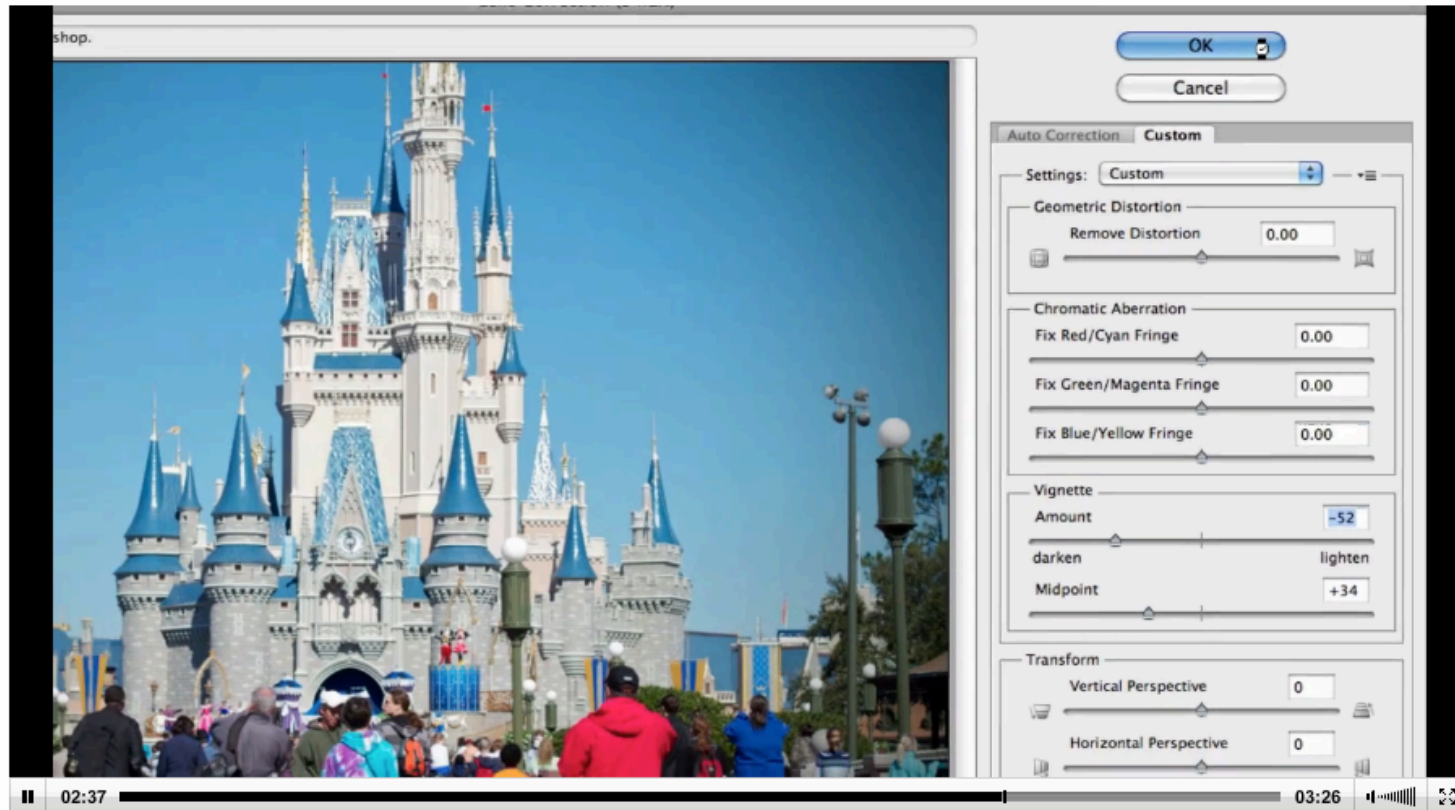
shop.

OK

Cancel

Auto Correction | Custom

Settings: Custom

Geometric Distortion

Remove Distortion 0.00

Chromatic Aberration

Fix Red/Cyan Fringe 0.00

Fix Green/Magenta Fringe 0.00

Fix Blue/Yellow Fringe 0.00

Vignette

Amount -52

darken lighten

Midpoint +34

Transform

Vertical Perspective 0

Horizontal Perspective 0

02:37

03:26